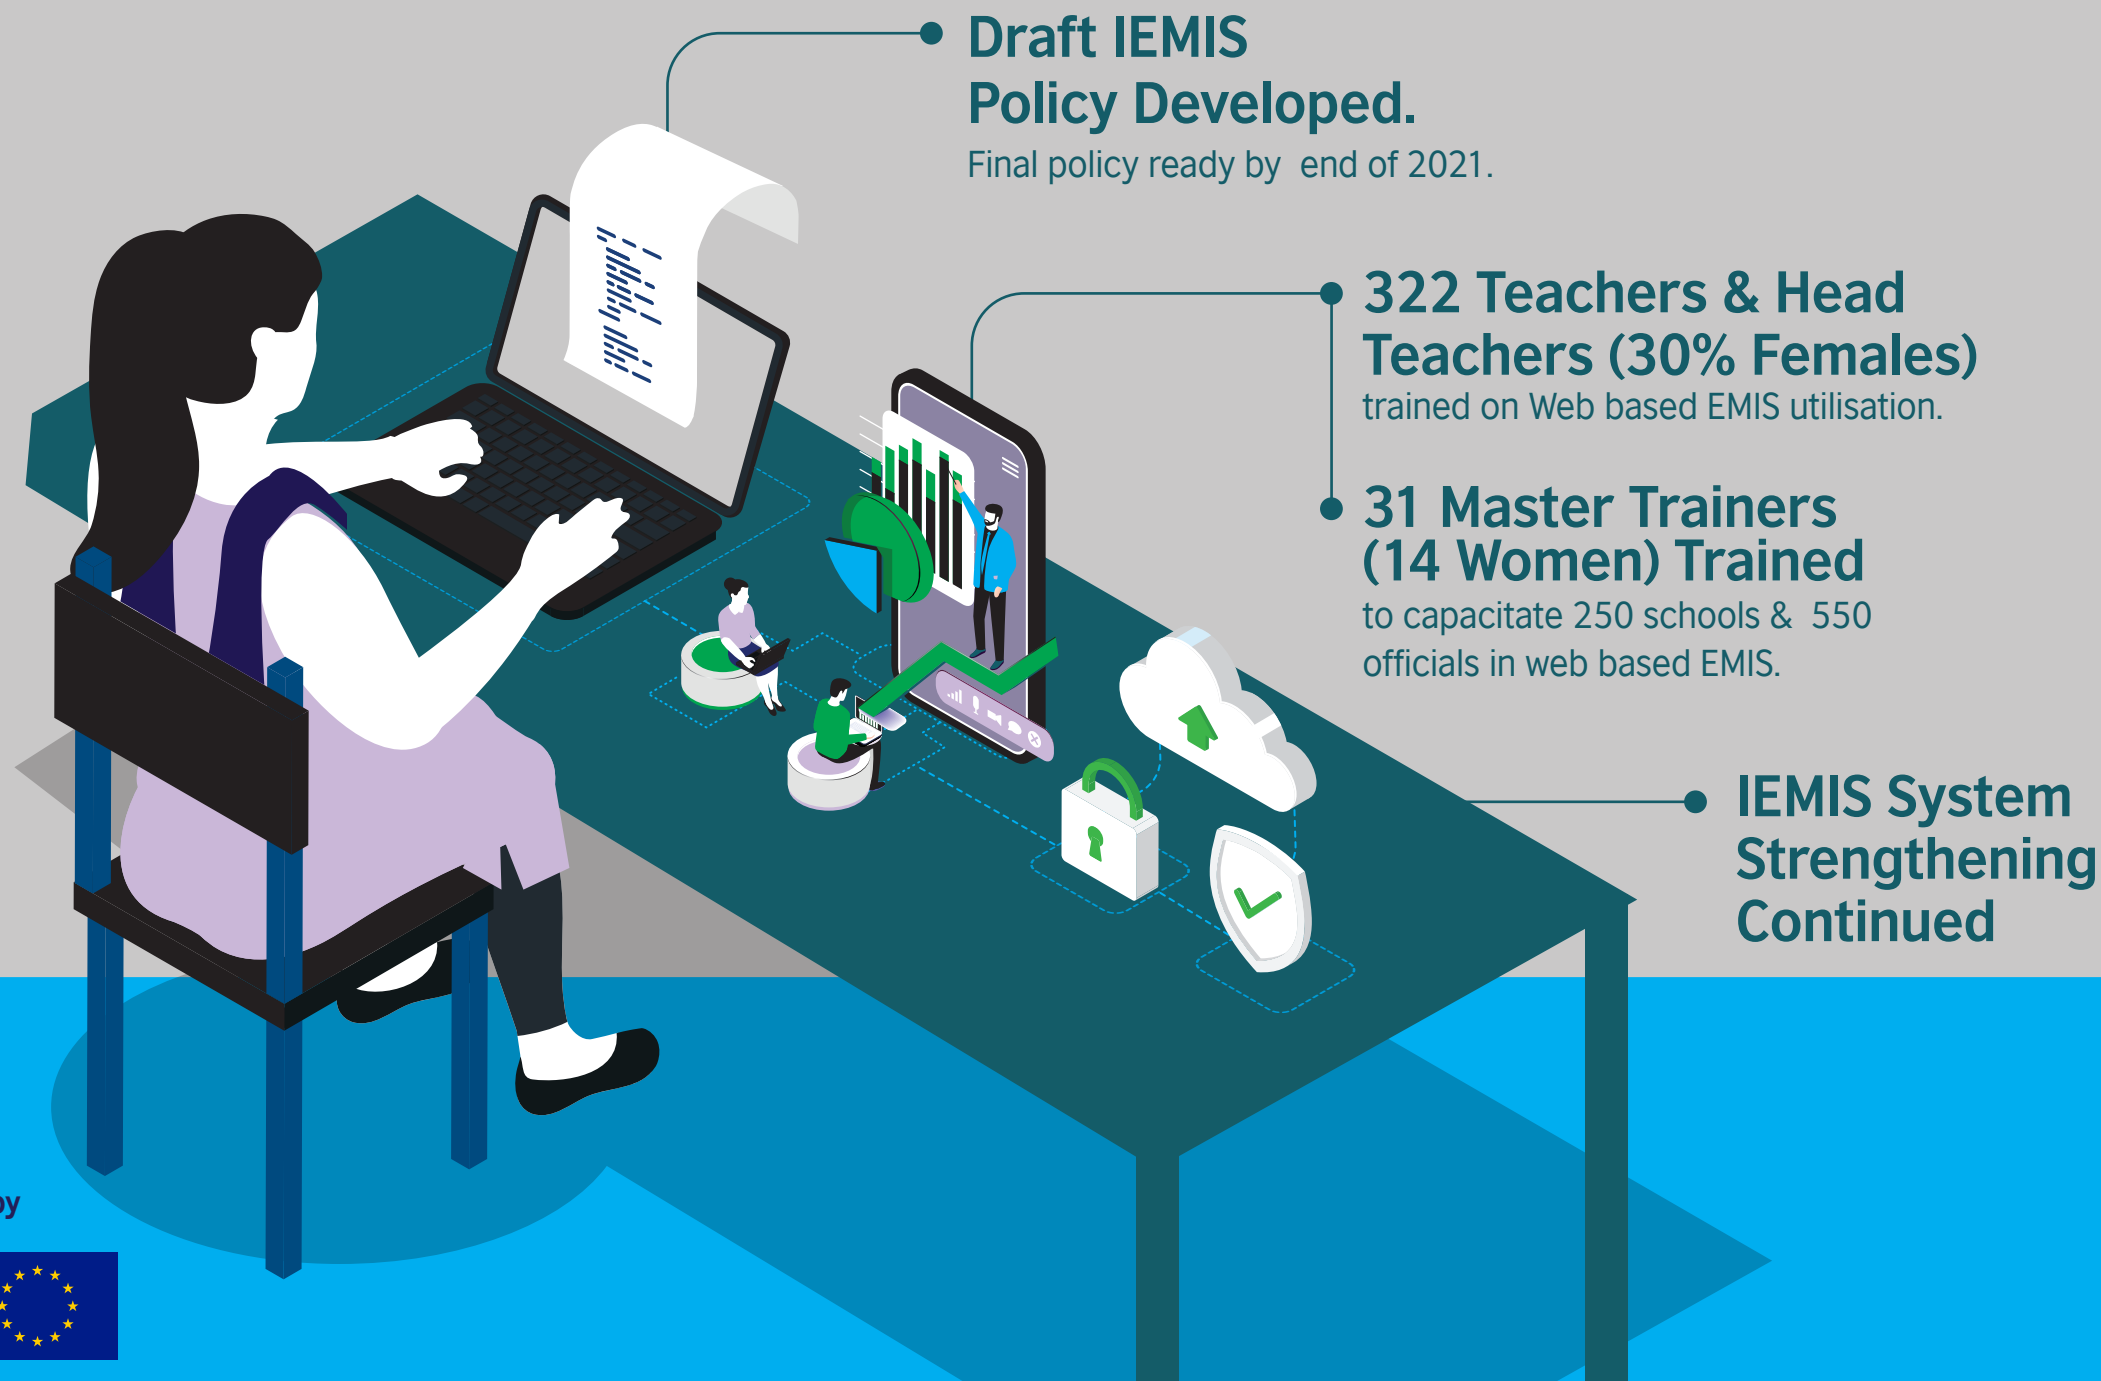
Draft IEMIS Policy Developed.
Final policy ready by end of 2021.

322 Teachers & Head Teachers (30% Females)
trained on Web based EMIS utilisation.

31 Master Trainers (14 Women) Trained
to capacitate 250 schools & 550 officials in web based EMIS.

IEMIS System Strengthening Continued

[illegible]y